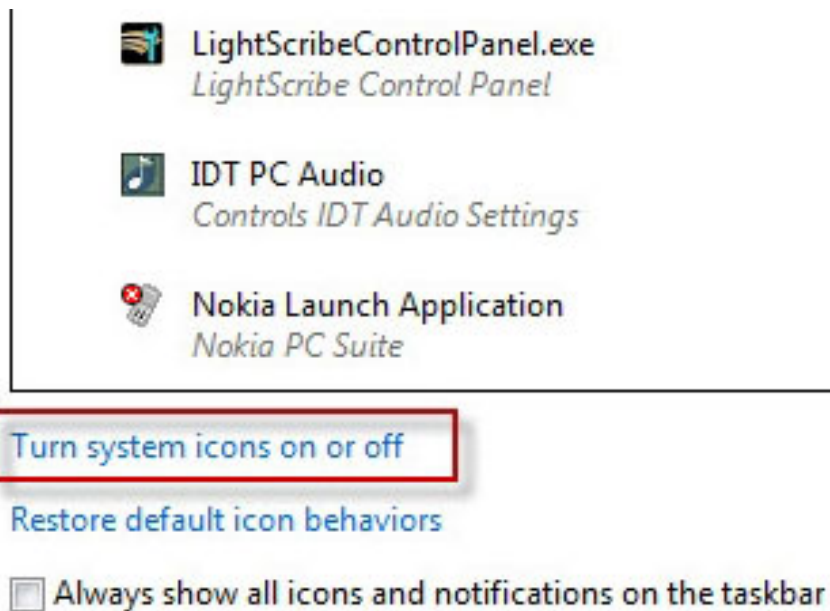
LightScribeControlPanel.exe
LightScribe Control Panel

IDT PC Audio
Controls IDT Audio Settings

Nokia Launch Application
Nokia PC Suite

Turn system icons on or off

Restore default icon behaviors

Always show all icons and notifications on the taskbar